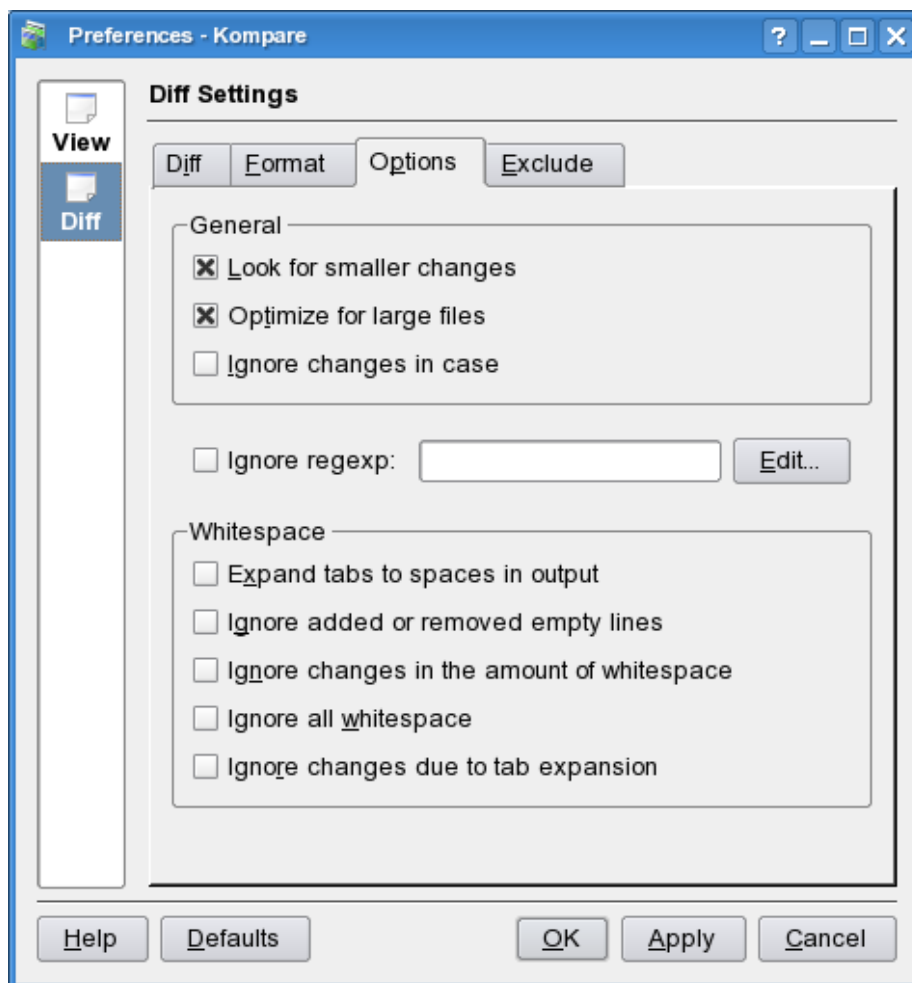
Preferences - Kompare

? _ □ X

View

Diff

Diff Settings

Diff | Format | Options | Exclude

General

☒ Look for smaller changes

☒ Optimize for large files

☐ Ignore changes in case

☐ Ignore regexp: Edit...

Whitespace

☐ Expand tabs to spaces in output

☐ Ignore added or removed empty lines

☐ Ignore changes in the amount of whitespace

☐ Ignore all whitespace

☐ Ignore changes due to tab expansion

Help | Defaults | OK | Apply | Cancel